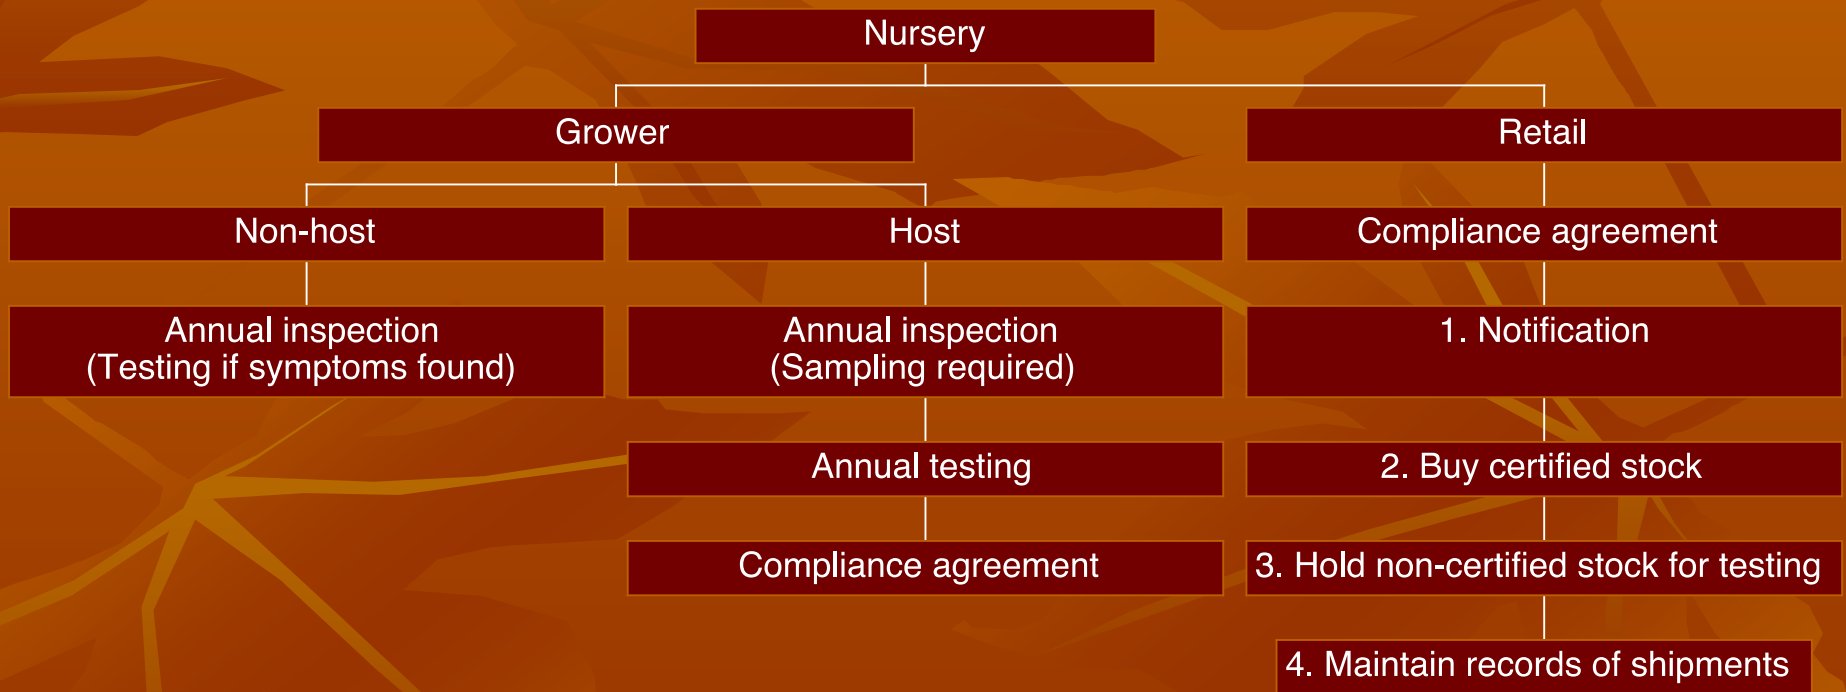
Nursery

Grower

Retail

Non-host

Host

Compliance agreement

Annual inspection
(Testing if symptoms found)

Annual inspection
(Sampling required)

1. Notification

Annual testing

2. Buy certified stock

Compliance agreement

3. Hold non-certified stock for testing

4. Maintain records of shipments